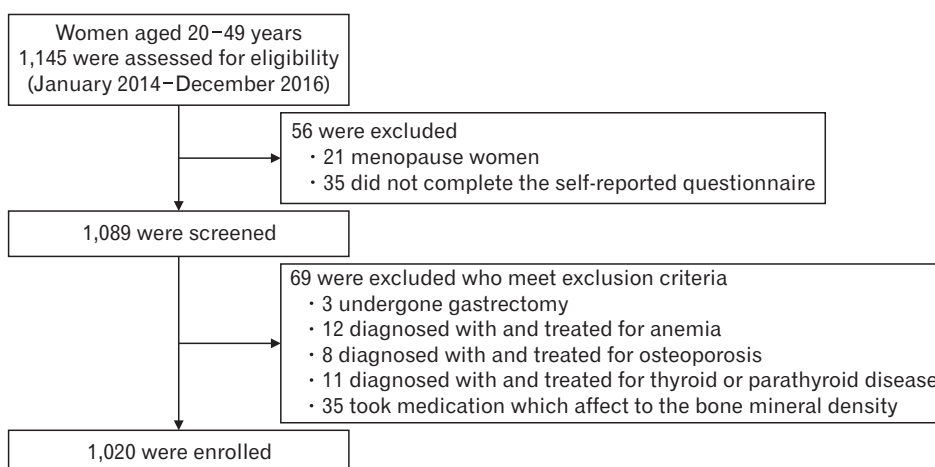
Women aged 20–49 years
1,145 were assessed for eligibility
(January 2014–December 2016)

56 were excluded
· 21 menopause women
· 35 did not complete the self-reported questionnaire

1,089 were screened

69 were excluded who meet exclusion criteria
· 3 undergone gastrectomy
· 12 diagnosed with and treated for anemia
· 8 diagnosed with and treated for osteoporosis
· 11 diagnosed with and treated for thyroid or parathyroid disease
· 35 took medication which affect to the bone mineral density

1,020 were enrolled